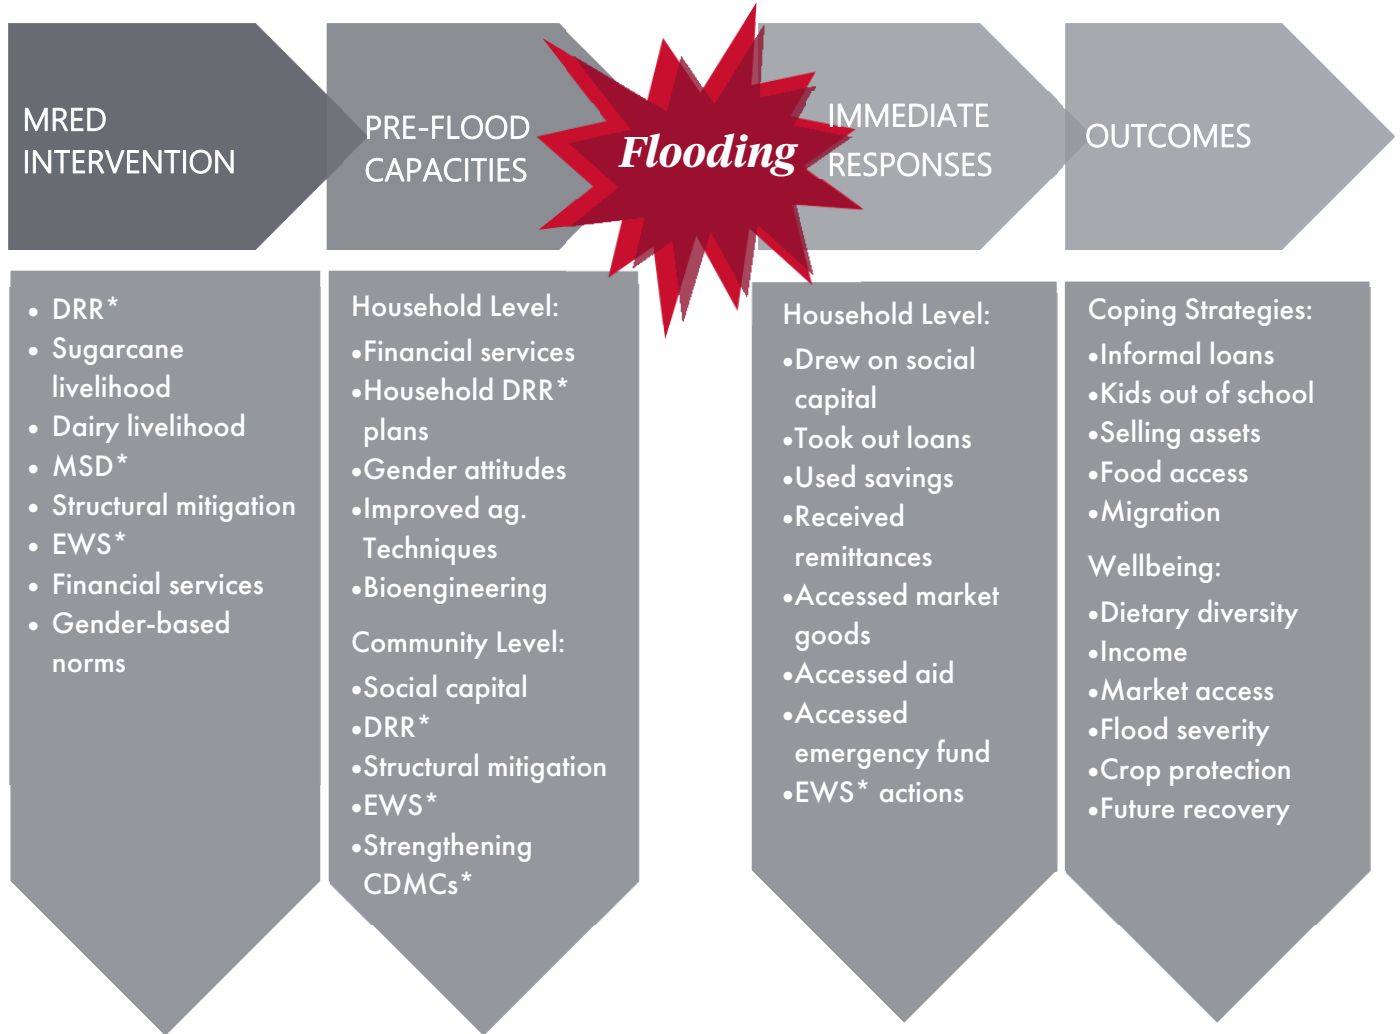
MRED INTERVENTION

PRE-FLOOD CAPACITIES

Flooding

IMMEDIATE RESPONSES

OUTCOMES

- DRR*
- Sugarcane livelihood
- Dairy livelihood
- MSD*
- Structural mitigation
- EWS*
- Financial services
- Gender-based norms

Household Level:
•Financial services
•Household DRR* plans
•Gender attitudes
•Improved ag. Techniques
•Bioengineering

Community Level:
•Social capital
•DRR*
•Structural mitigation
•EWS*
•Strengthening CDMCs*

Household Level:
•Drew on social capital
•Took out loans
•Used savings
•Received remittances
•Accessed market goods
•Accessed aid
•Accessed emergency fund
•EWS* actions

Coping Strategies:
•Informal loans
•Kids out of school
•Selling assets
•Food access
•Migration

Wellbeing:
•Dietary diversity
•Income
•Market access
•Flood severity
•Crop protection
•Future recovery